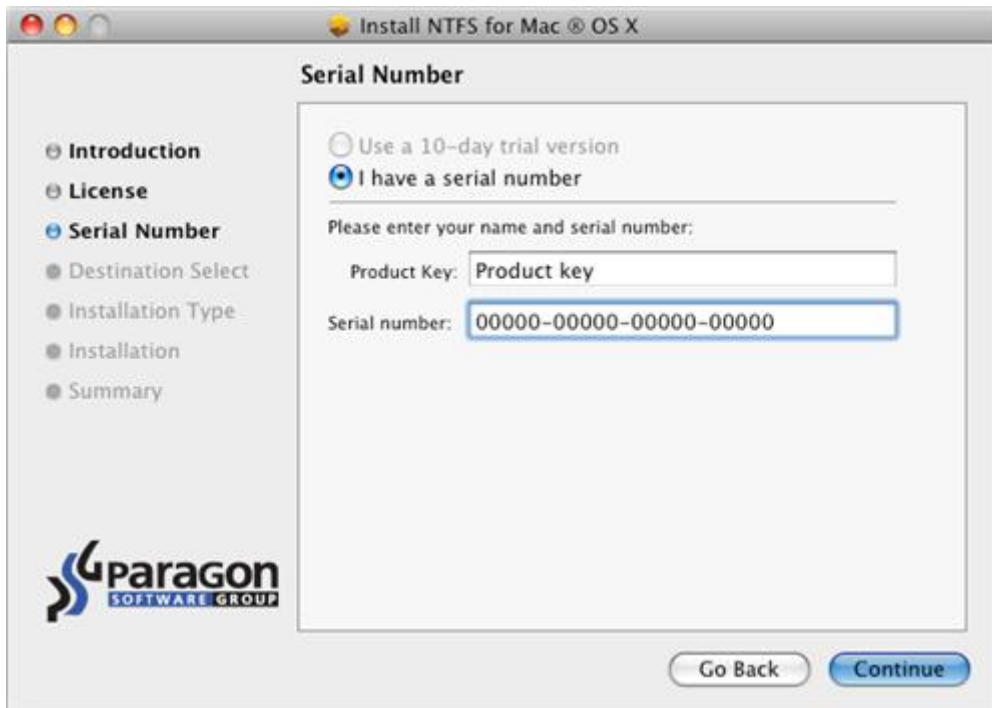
Install NTFS for Mac ® OS X

Serial Number

Introduction
License
Serial Number
Destination Select
Installation Type
Installation
Summary

Use a 10-day trial version
I have a serial number

Please enter your name and serial number:

Product Key: Product key

Serial number: 00000-00000-00000-00000

Paragon SOFTWARE GROUP

Go Back
Continue